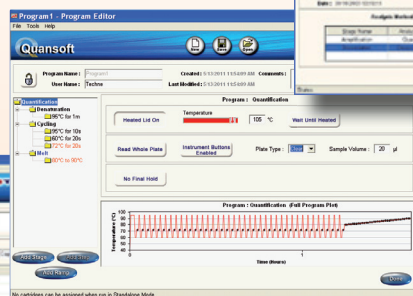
Program 1 - Program Editor
File Tools Help
Quansoft
Program Name: Program1
Created: 5/13/2011 11:54:09 AM
Comments:
User Name: Techne
Last Modified: 5/13/2011 11:54:09 AM
Quantification
Denaturation
95°C for 1m
Cycling
95°C for 10s
60°C for 20s
72°C for 20s
Melt
60°C to 95°C
Program : Quantification
Heated Lid On
Temperature
105 °C
Wait Until Heated
Read Whole Plate
Instrument Buttons Enabled
Plate Type: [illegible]
Sample Volume: 20 µl
No Final Hold
Program : Quantification (Full Program Plot)
100
90
80
70
60
50
40
30
20
10
0
Temperature (°C)
0
1
Time (Hours)
Add Stage
Add Step
Add Ramp
Done
No cartridges can be assigned when run in Standalone Mode